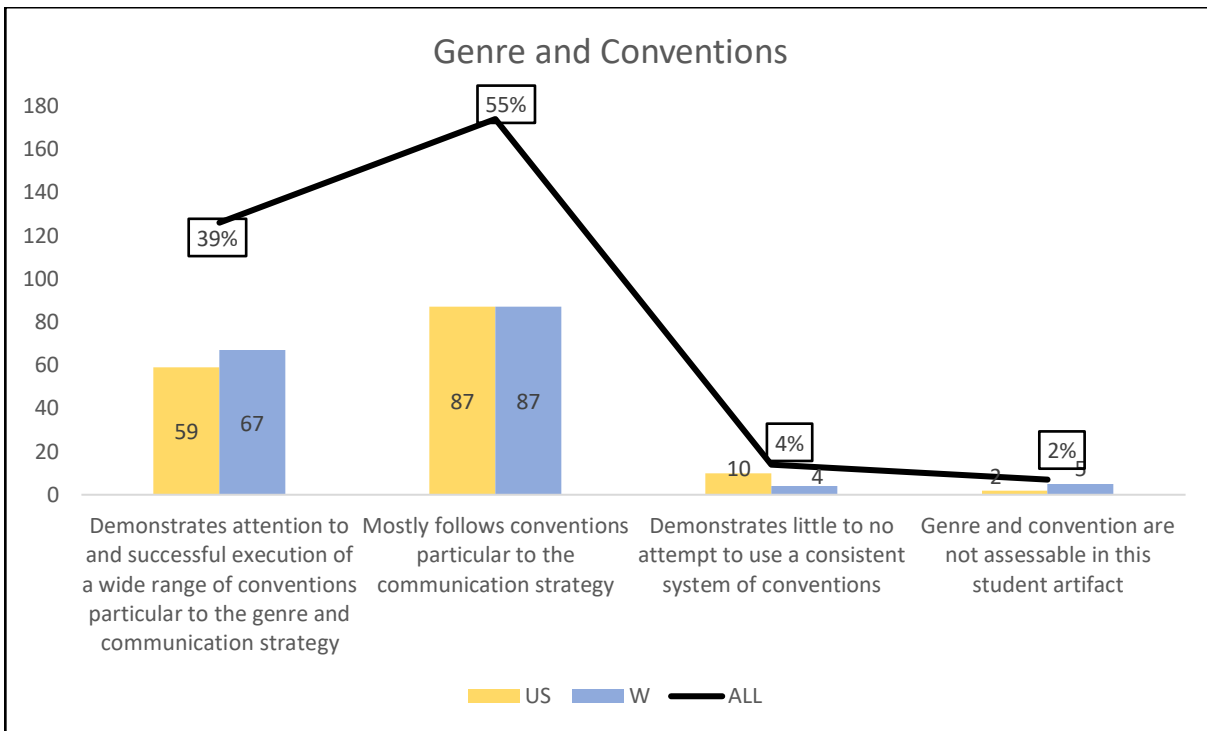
Genre and Conventions

180
160
140
120
100
80
60
40
20
0

39%
55%
4%
2%

59
67
87
87
10
4
2
5

Demonstrates attention to and successful execution of a wide range of conventions particular to the genre and communication strategy

Mostly follows conventions particular to the communication strategy

Demonstrates little to no attempt to use a consistent system of conventions

Genre and convention are not assessable in this student artifact

US W ALL